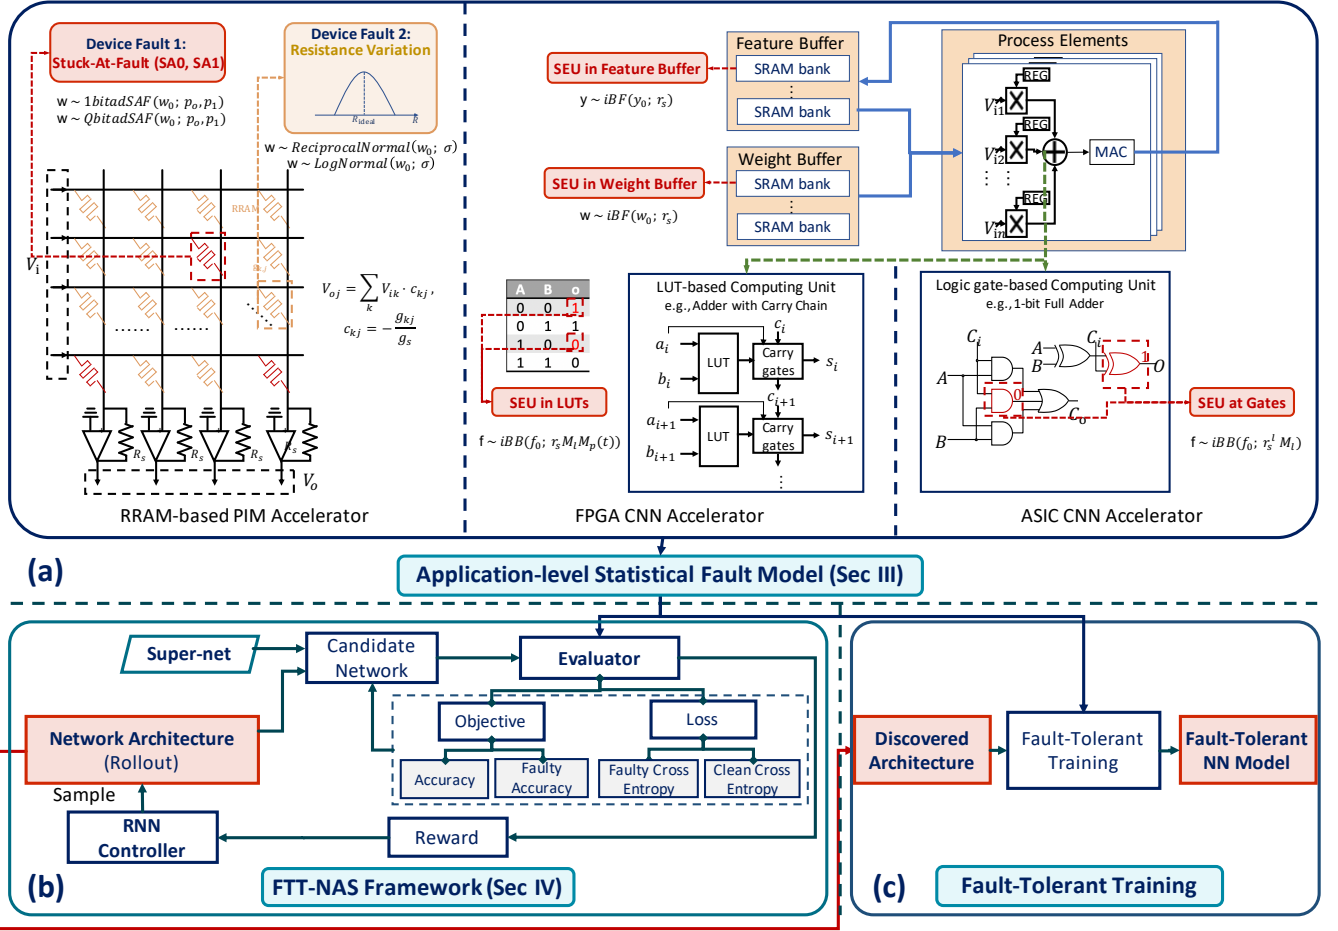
Device Fault 1:
Stuck-At-Fault (SA0, SA1)

Device Fault 2:
Resistance Variation

$R_{ideal}$ $R$

w ~ $1bitadSAF(w_0;\, p_o, p_1)$
w ~ $QbitadSAF(w_0;\, p_o, p_1)$

w ~ $ReciprocalNormal(w_0;\, \sigma)$
w ~ $LogNormal(w_0;\, \sigma)$

RRAM

$V_i$

$V_{oj} = \sum_k V_{ik} \cdot c_{kj}$,
$c_{kj} = -\frac{g_{kj}}{g_s}$

$R_s$ $R_s$ $R_s$ $R_s$

$V_o$

RRAM-based PIM Accelerator

SEU in Feature Buffer
y ~ $iBF(y_0;\, r_s)$

Feature Buffer
SRAM bank
SRAM bank

SEU in Weight Buffer
w ~ $iBF(w_0;\, r_s)$

Weight Buffer
SRAM bank
SRAM bank

Process Elements
REG
$V_{i1}$
REG
$V_{i2}$
MAC
REG
$V_{in}$

| A | B | o |
|---|---|---|
| 0 | 0 | 1 |
| 0 | 1 | 1 |
| 1 | 0 | 0 |
| 1 | 1 | 0 |

SEU in LUTs
f ~ $iBB(f_0;\, r_s M_l M_p(t))$

LUT-based Computing Unit
e.g., Adder with Carry Chain
$c_i$
$a_i$
LUT
Carry gates
$s_i$
$b_i$
$c_{i+1}$
$a_{i+1}$
LUT
Carry gates
$s_{i+1}$
$b_{i+1}$

FPGA CNN Accelerator

Logic gate-based Computing Unit
e.g., 1-bit Full Adder
$C_i$
$A$
$B$
$C_i$
1
$O$
0
$C_o$
$A$
$B$

SEU at Gates
f ~ $iBB(f_0;\, r_s^t M_l)$

ASIC CNN Accelerator

(a)
Application-level Statistical Fault Model (Sec III)

Super-net
Candidate Network
Evaluator
Network Architecture (Rollout)
Objective
Loss
Accuracy
Faulty Accuracy
Faulty Cross Entropy
Clean Cross Entropy
Sample
RNN Controller
Reward
(b)
FTT-NAS Framework (Sec IV)

Discovered Architecture
Fault-Tolerant Training
Fault-Tolerant NN Model
(c)
Fault-Tolerant Training